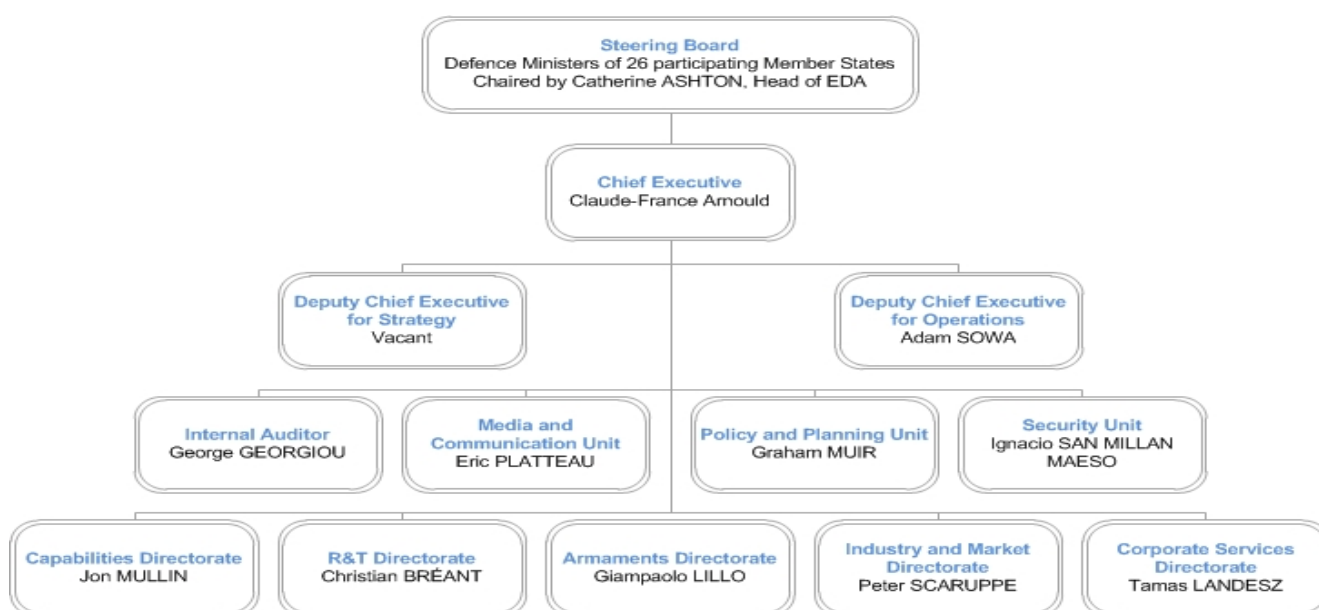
Steering Board
Defence Ministers of 26 participating Member States
Chaired by Catherine ASHTON, Head of EDA

Chief Executive
Claude-France Arnould

Deputy Chief Executive for Strategy
Vacant

Deputy Chief Executive for Operations
Adam SOWA

Internal Auditor
George GEORGIOU

Media and Communication Unit
Eric PLATTEAU

Policy and Planning Unit
Graham MUIR

Security Unit
Ignacio SAN MILLAN MAESO

Capabilities Directorate
Jon MULLIN

R&T Directorate
Christian BRÉANT

Armaments Directorate
Giampaolo LILLO

Industry and Market Directorate
Peter SCARUPPE

Corporate Services Directorate
Tamas LANDESZ